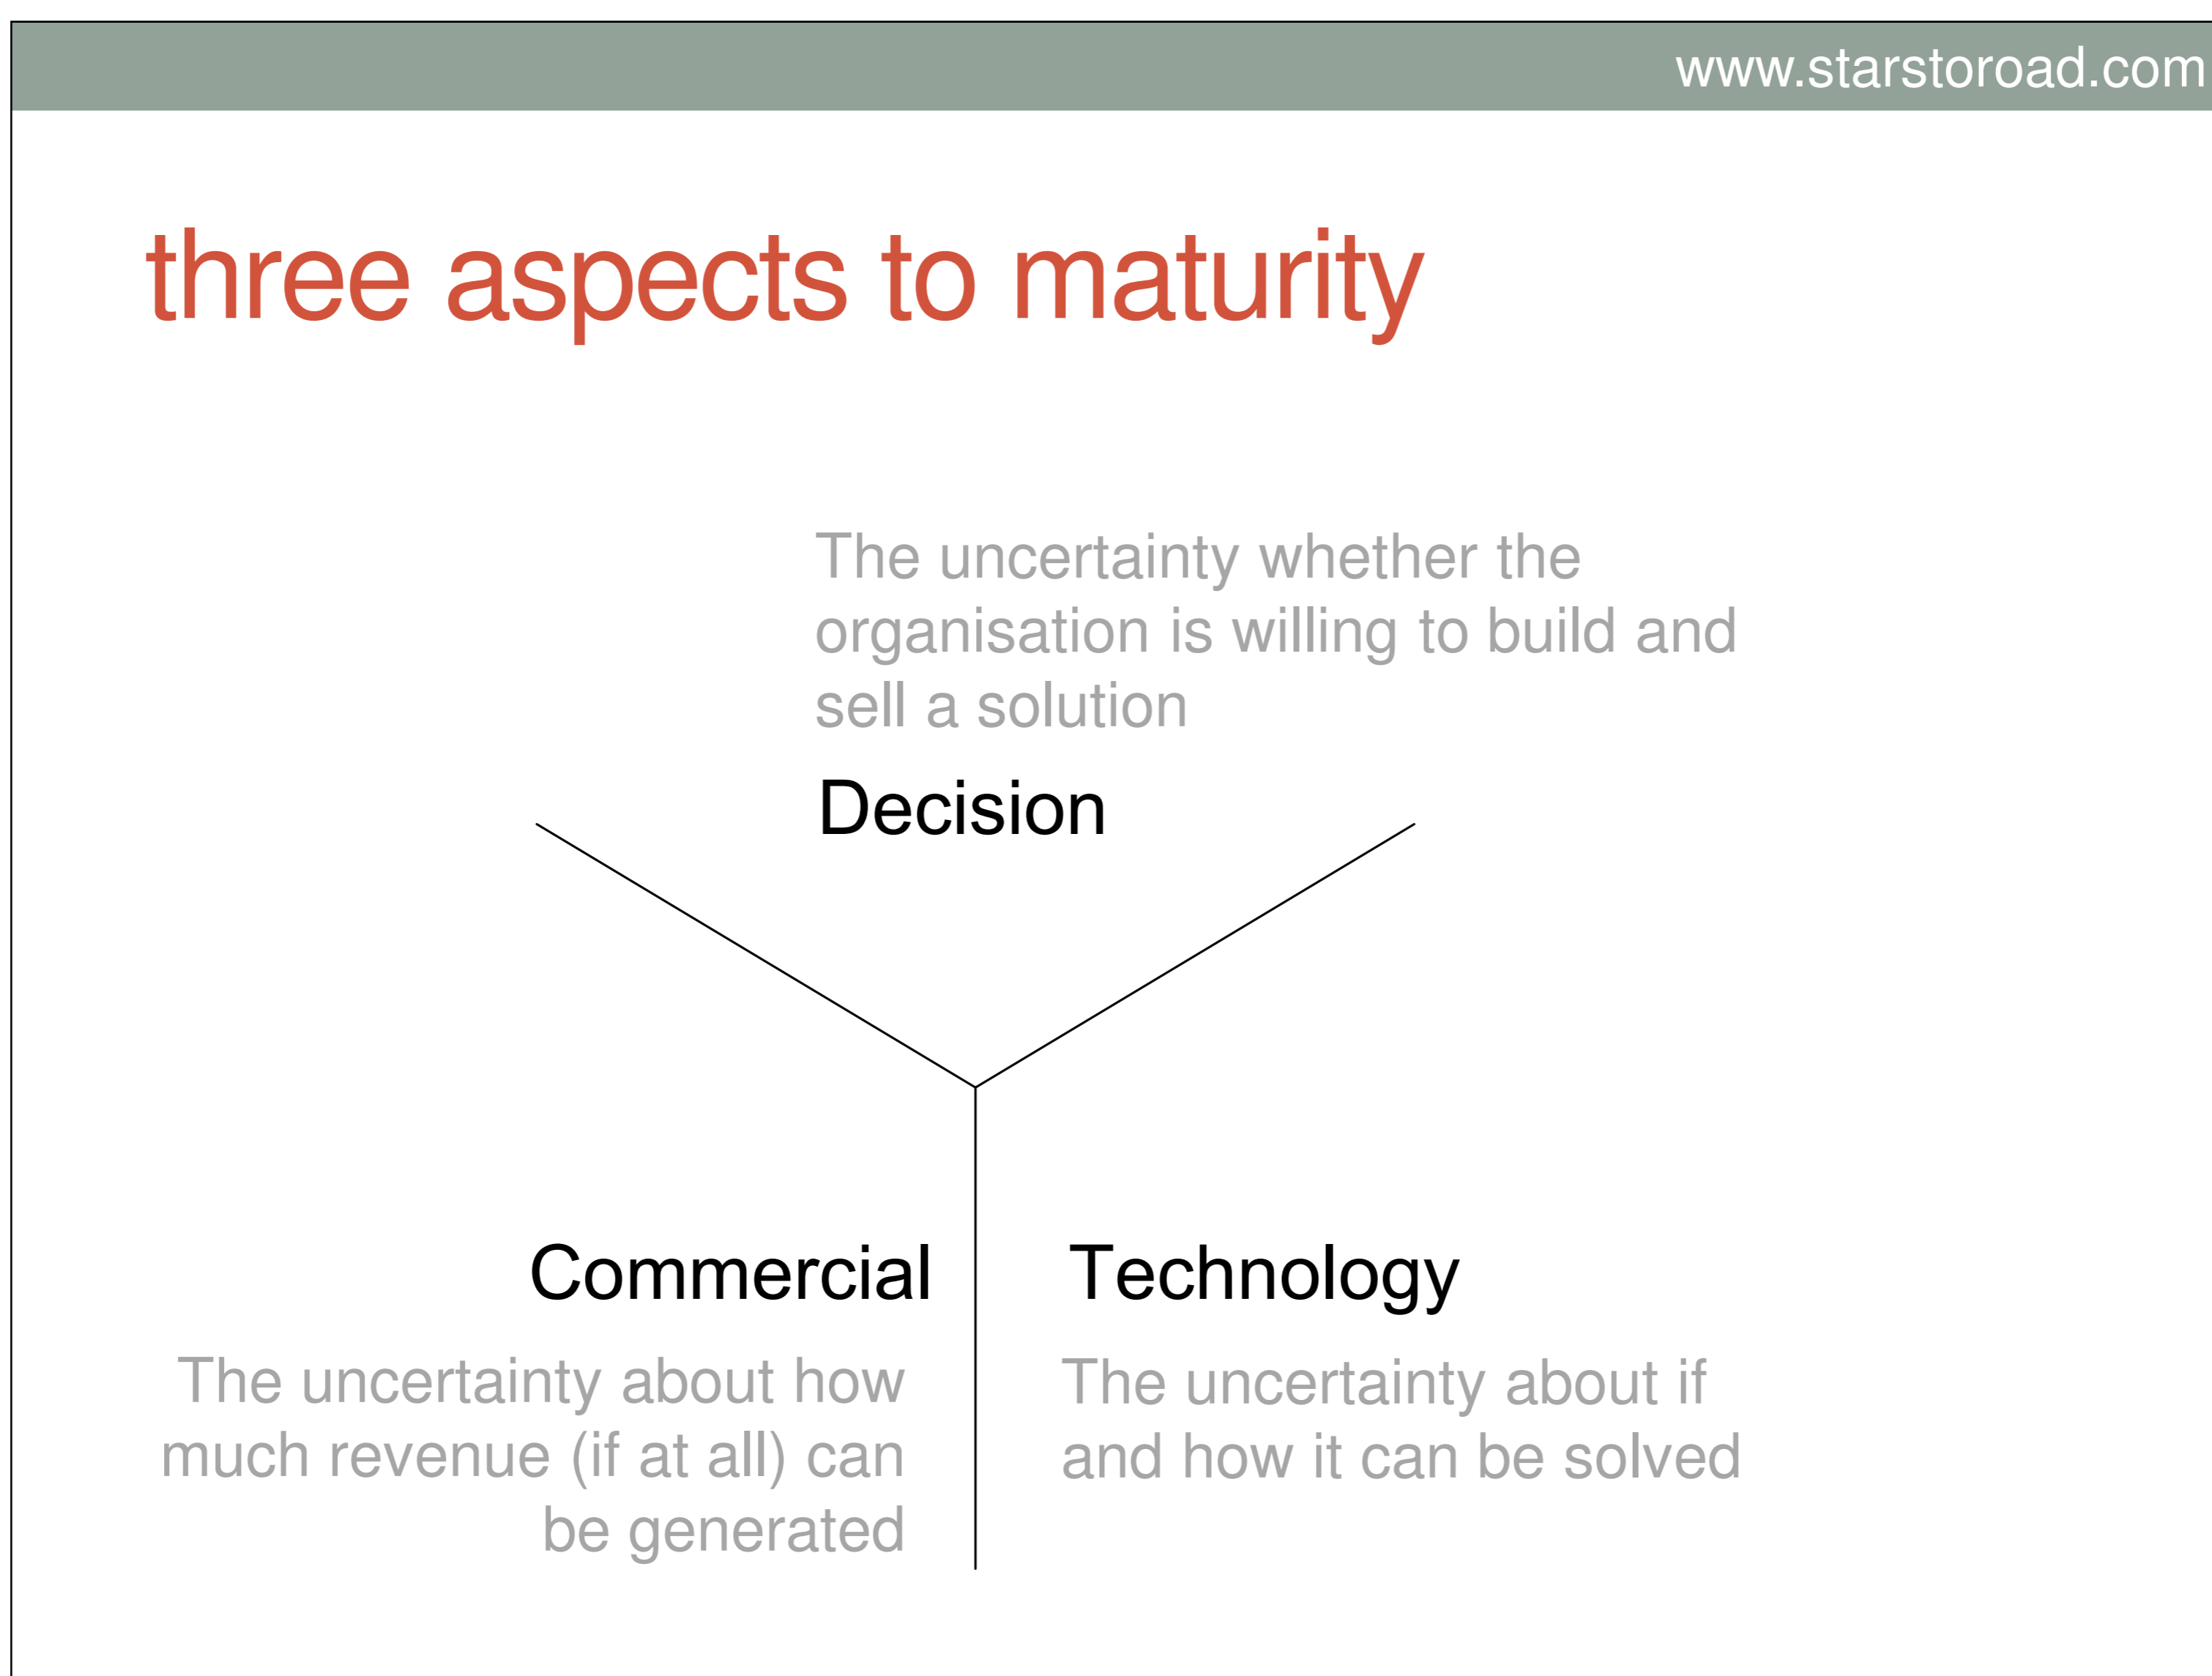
www.starstoroad.com

three aspects to maturity

The uncertainty whether the organisation is willing to build and sell a solution

Decision

Commercial

The uncertainty about how much revenue (if at all) can be generated

Technology

The uncertainty about if and how it can be solved